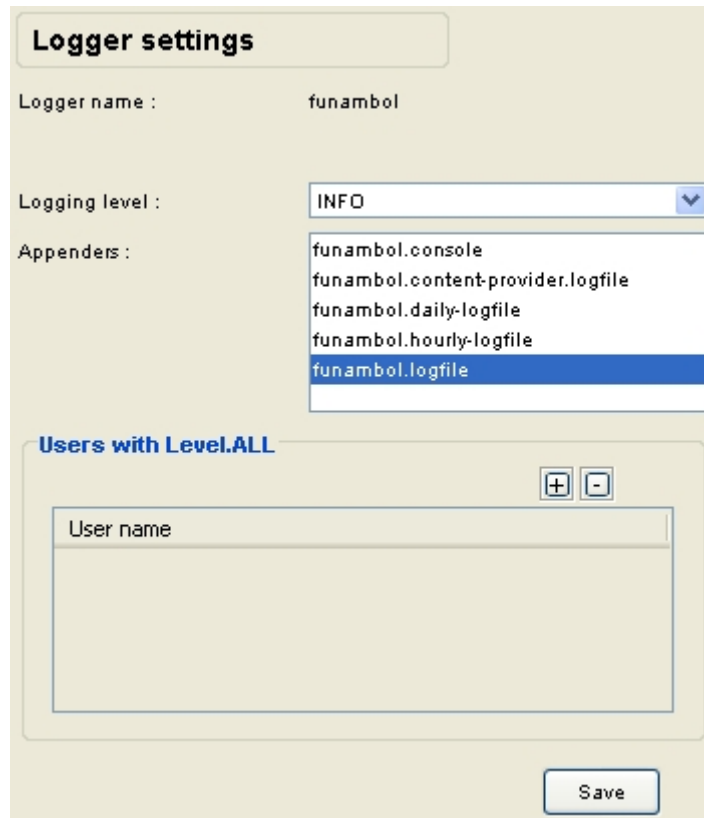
Logger settings

Logger name : funambol

Logging level : INFO

Appenders :
funambol.console
funambol.content-provider.logfile
funambol.daily-logfile
funambol.hourly-logfile
funambol.logfile

Users with Level.ALL

+ -

| User name |
|---|
| |

Save